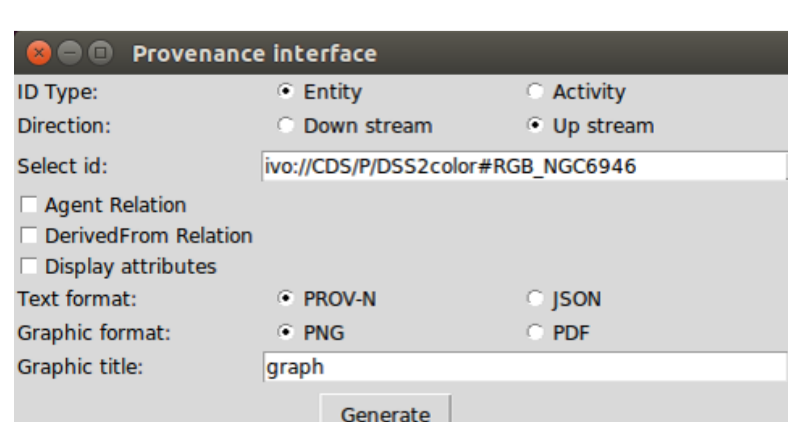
Provenance interface

ID Type: Entity Activity

Direction: Down stream Up stream

Select id: ivo://CDS/P/DSS2color#RGB_NGC6946

Agent Relation

DerivedFrom Relation

Display attributes

Text format: PROV-N JSON

Graphic format: PNG PDF

Graphic title: graph

Generate